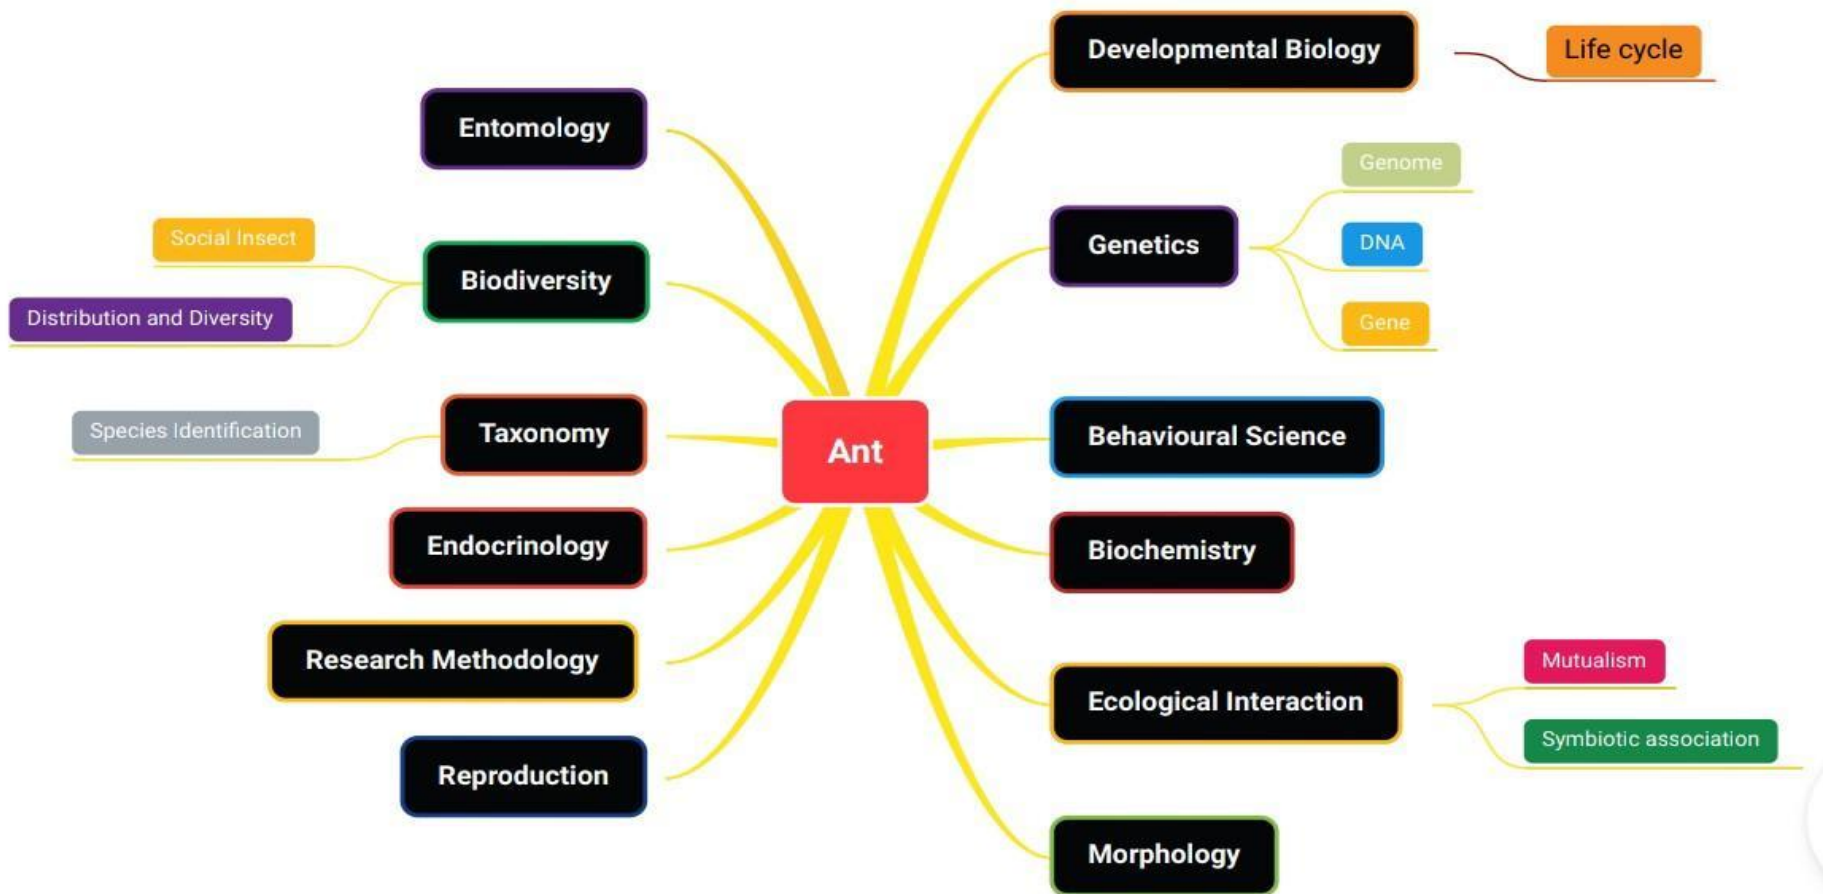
Ant

Entomology

Biodiversity

Social Insect

Distribution and Diversity

Taxonomy

Species Identification

Endocrinology

Research Methodology

Reproduction

Developmental Biology

Life cycle

Genetics

Genome

DNA

Gene

Behavioural Science

Biochemistry

Ecological Interaction

Mutualism

Symbiotic association

Morphology